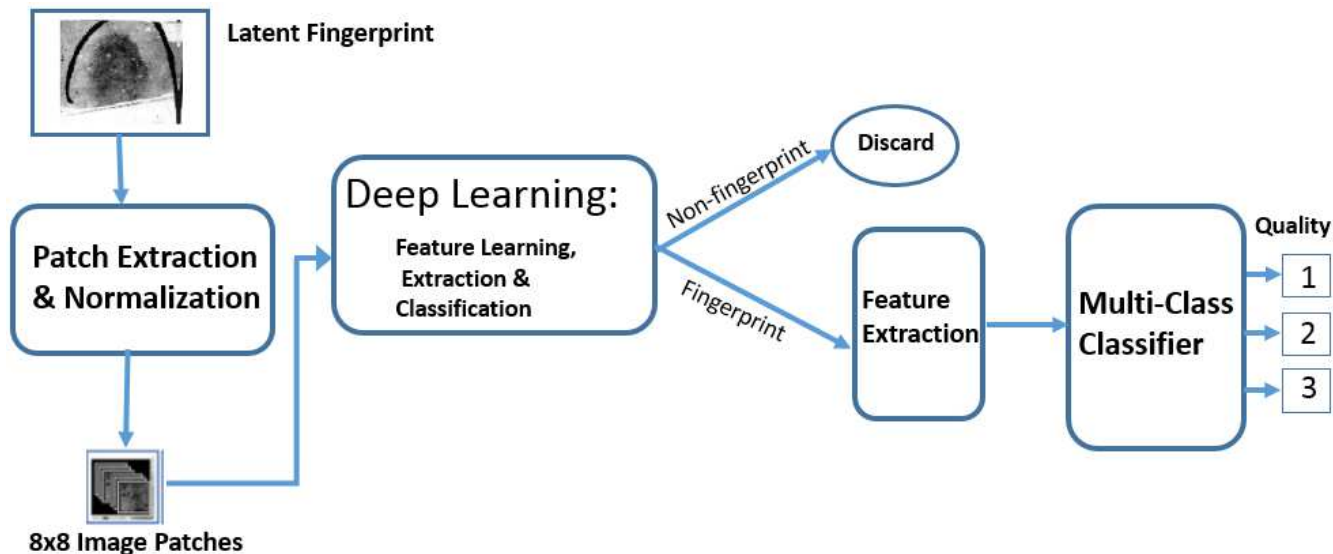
Latent Fingerprint

Patch Extraction & Normalization

8x8 Image Patches

Deep Learning:

Feature Learning, Extraction & Classification

Non-fingerprint

Discard

Fingerprint

Feature Extraction

Multi-Class Classifier

Quality

1

2

3